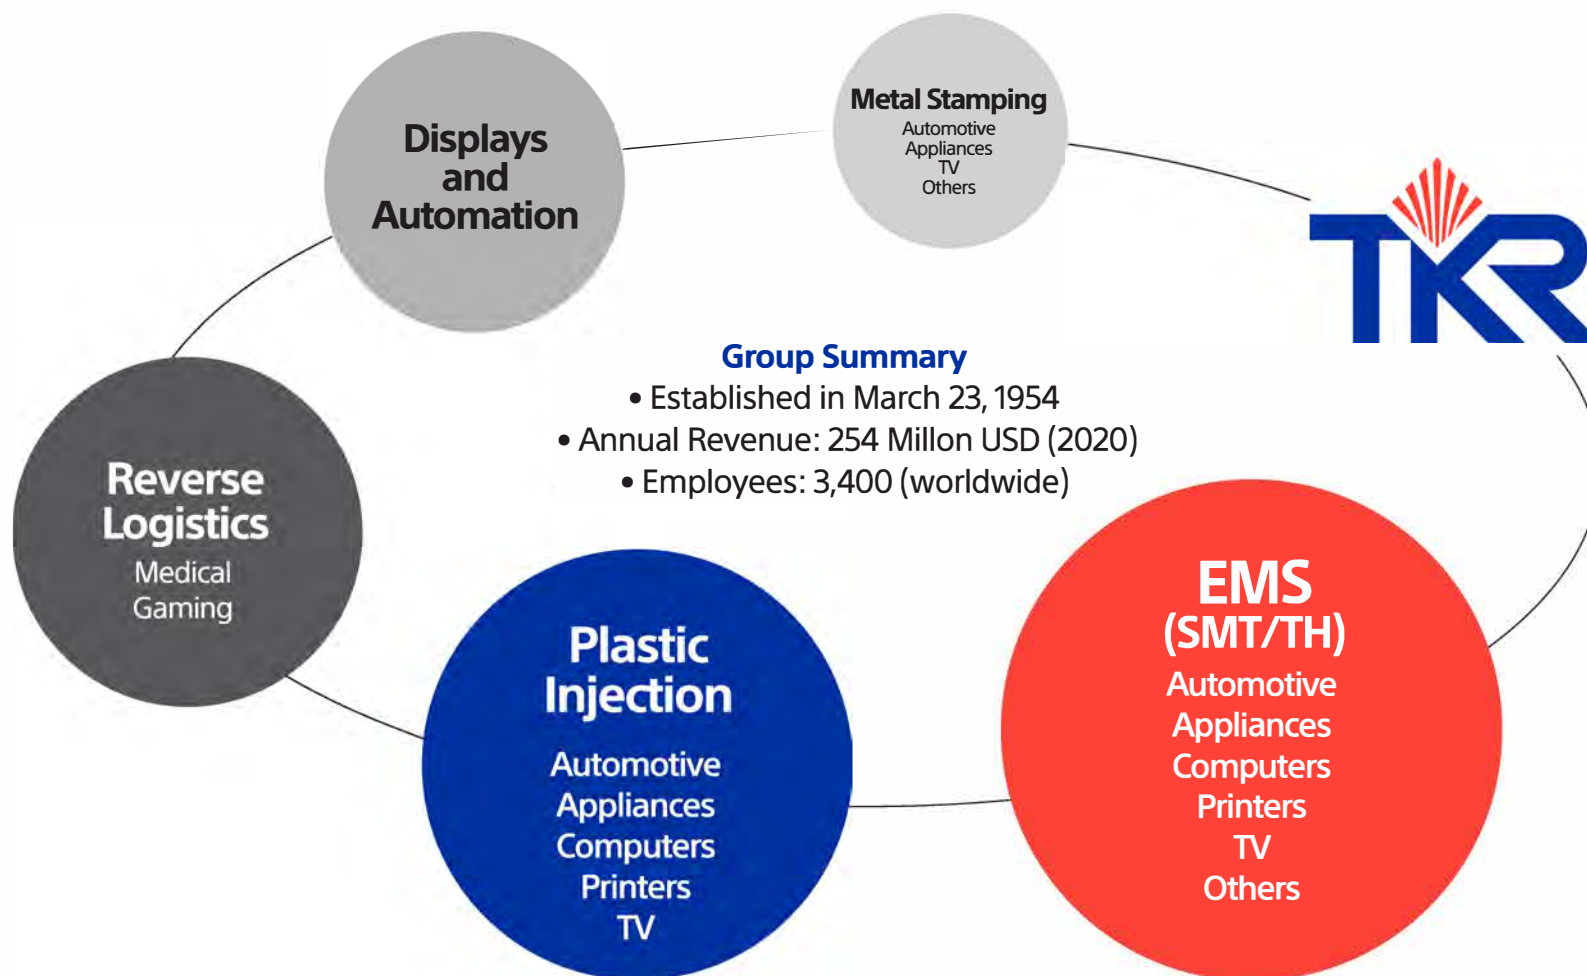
Displays and Automation

Metal Stamping
Automotive
Appliances
TV
Others

TKR

Group Summary
• Established in March 23, 1954
• Annual Revenue: 254 Millon USD (2020)
• Employees: 3,400 (worldwide)

Reverse Logistics
Medical
Gaming

Plastic Injection
Automotive
Appliances
Computers
Printers
TV

EMS (SMT/TH)
Automotive
Appliances
Computers
Printers
TV
Others